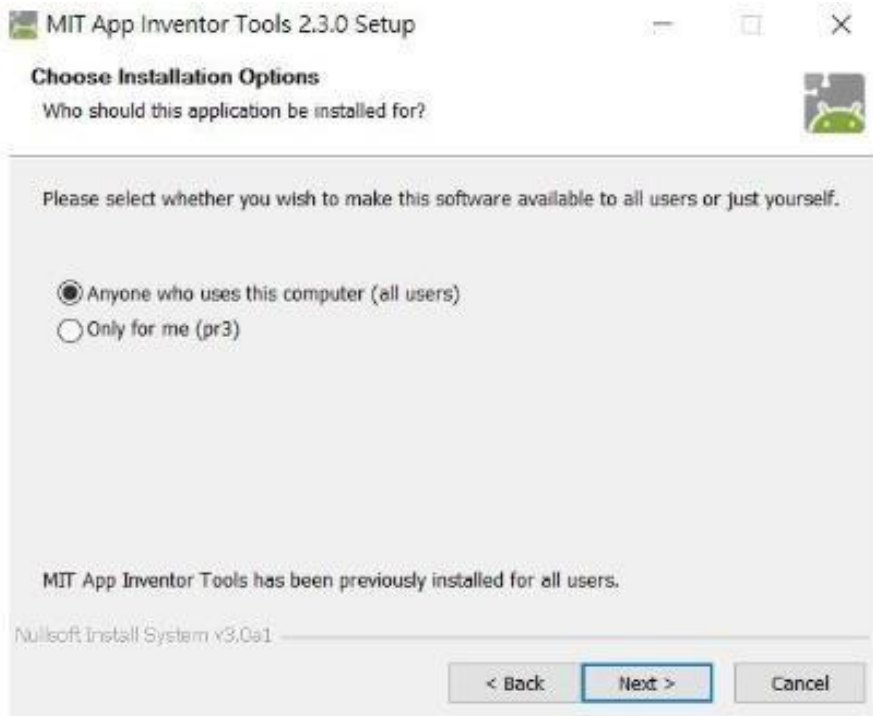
MIT App Inventor Tools 2.3.0 Setup

Choose Installation Options
Who should this application be installed for?

Please select whether you wish to make this software available to all users or just yourself.

Anyone who uses this computer (all users)
Only for me (pr3)

MIT App Inventor Tools has been previously installed for all users.

Nullsoft Install System v3.0a1

< Back
Next >
Cancel